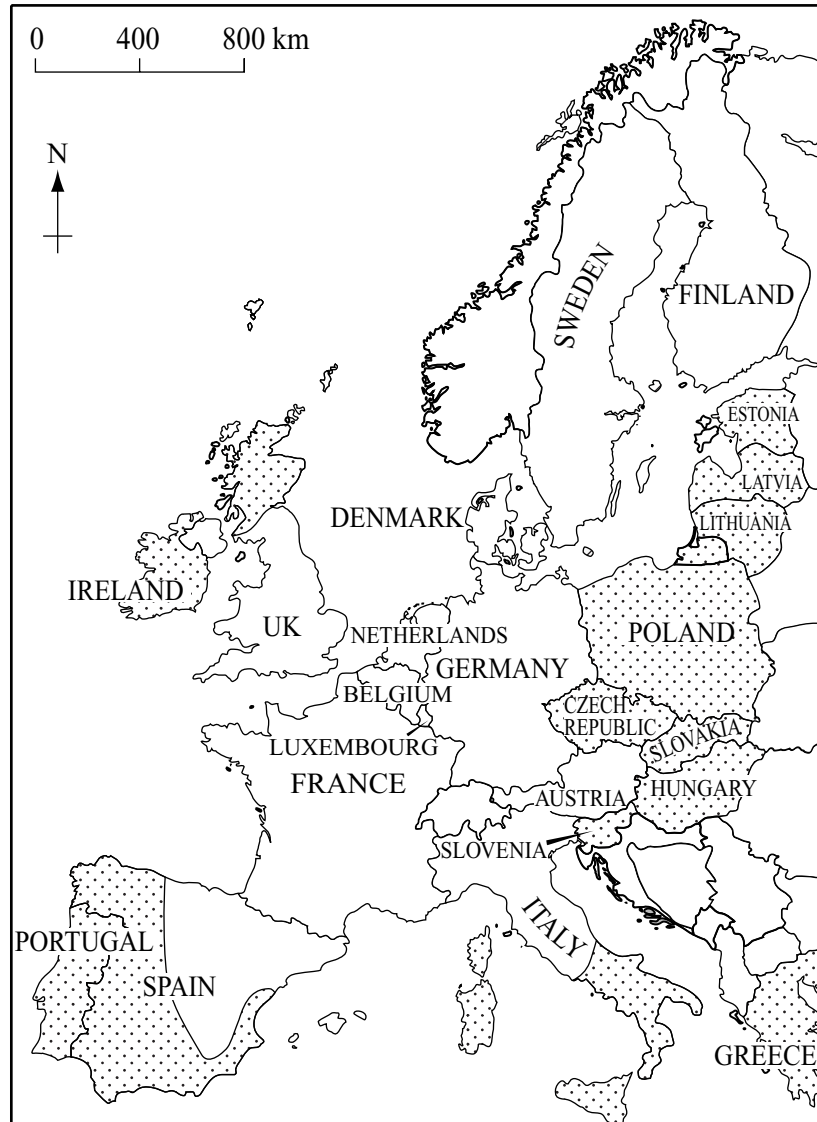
0 400 800 km

N

SWEDEN
FINLAND
ESTONIA
LATVIA
LITHUANIA
DENMARK
IRELAND
UK
NETHERLANDS
GERMANY
POLAND
BELGIUM
CZECH REPUBLIC
SLOVAKIA
LUXEMBOURG
FRANCE
AUSTRIA
HUNGARY
SLOVENIA
ITALY
PORTUGAL
SPAIN
GREECE